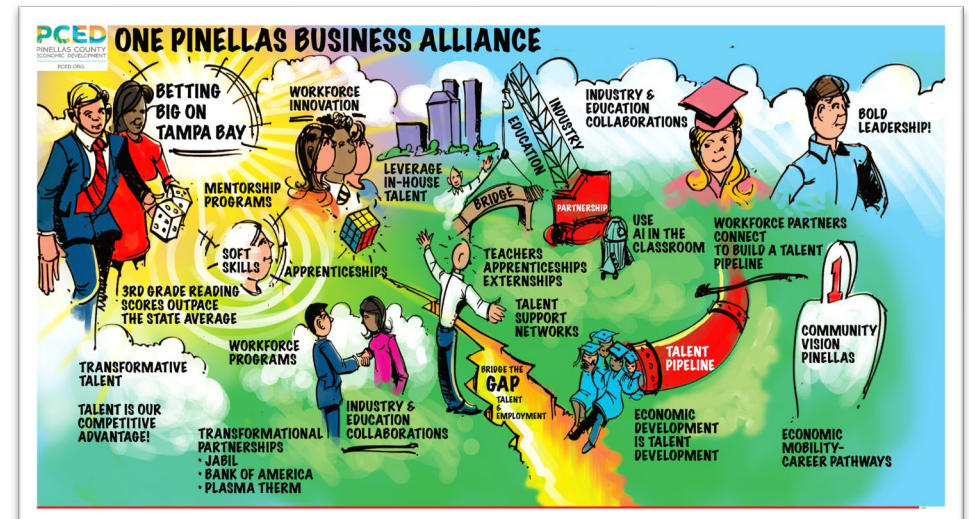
PCED
PINELLAS COUNTY ECONOMIC DEVELOPMENT
PCED.ORG

ONE PINELLAS BUSINESS ALLIANCE

BETTING BIG ON TAMPA BAY

WORKFORCE INNOVATION

INDUSTRY
EDUCATION

INDUSTRY & EDUCATION COLLABORATIONS

BOLD LEADERSHIP!

LEVERAGE IN-HOUSE TALENT

BRIDGE

PARTNERSHIP

MENTORSHIP PROGRAMS

SOFT SKILLS

APPRENTICESHIPS

USE AI IN THE CLASSROOM

WORKFORCE PARTNERS CONNECT TO BUILD A TALENT PIPELINE

TEACHERS APPRENTICESHIPS EXTERNSHIPS

3RD GRADE READING SCORES OUTPACE THE STATE AVERAGE

TALENT SUPPORT NETWORKS

1

COMMUNITY VISION PINELLAS

WORKFORCE PROGRAMS

TRANSFORMATIVE TALENT

BRIDGE THE GAP
TALENT & EMPLOYMENT

TALENT PIPELINE

TALENT IS OUR COMPETITIVE ADVANTAGE!

INDUSTRY & EDUCATION COLLABORATIONS

ECONOMIC DEVELOPMENT IS TALENT DEVELOPMENT

TRANSFORMATIONAL PARTNERSHIPS
• JABIL
• BANK OF AMERICA
• PLASMA THERM

ECONOMIC MOBILITY-CAREER PATHWAYS